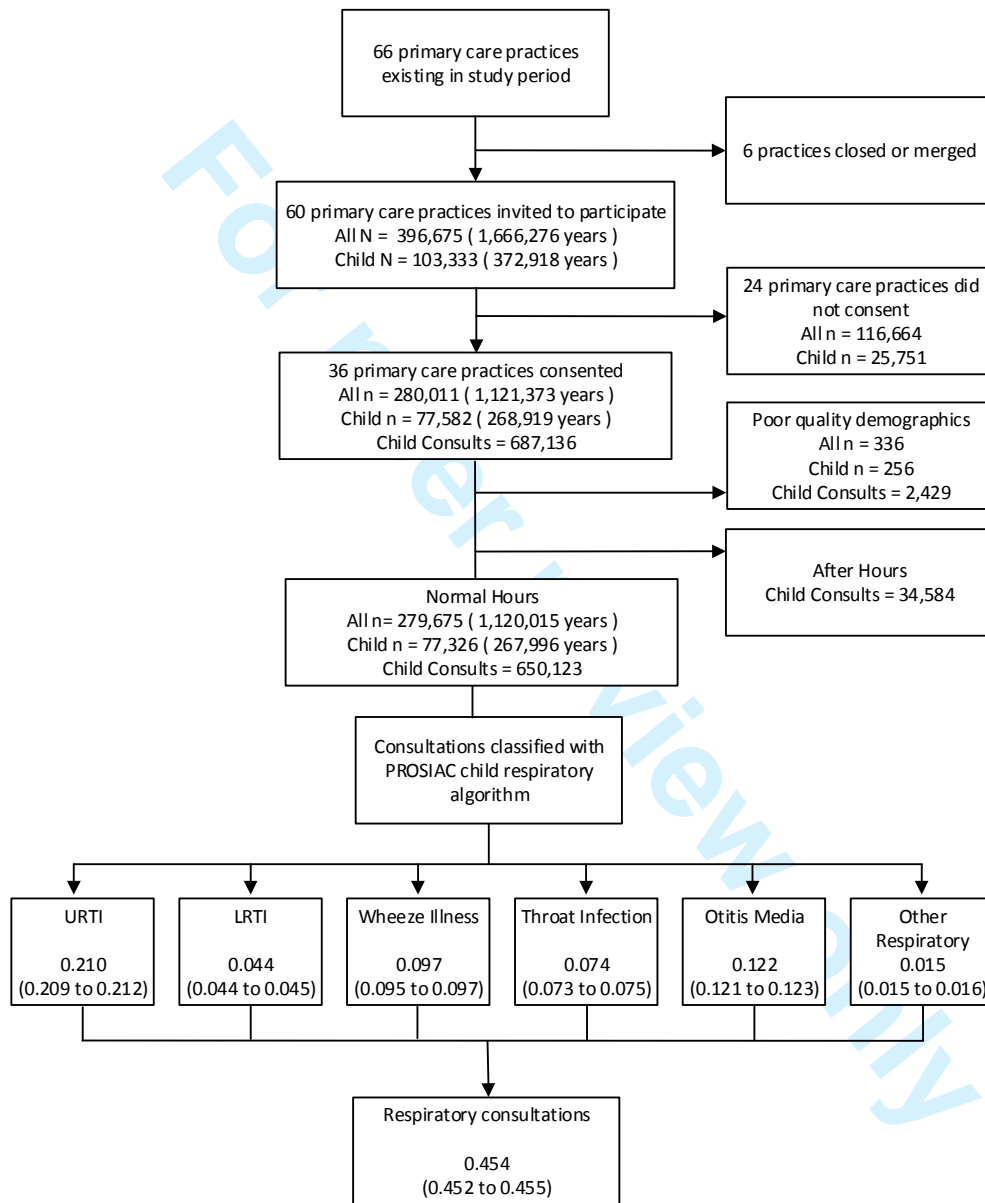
66 primary care practices existing in study period

6 practices closed or merged

60 primary care practices invited to participate
All N = 396,675 ( 1,666,276 years )
Child N = 103,333 ( 372,918 years )

24 primary care practices did not consent
All n = 116,664
Child n = 25,751

36 primary care practices consented
All n = 280,011 ( 1,121,373 years )
Child n = 77,582 ( 268,919 years )
Child Consults = 687,136

Poor quality demographics
All n = 336
Child n = 256
Child Consults = 2,429

After Hours
Child Consults = 34,584

Normal Hours
All n= 279,675 ( 1,120,015 years )
Child n = 77,326 ( 267,996 years )
Child Consults = 650,123

Consultations classified with PROSIAC child respiratory algorithm

URTI
0.210
(0.209 to 0.212)

LRTI
0.044
(0.044 to 0.045)

Wheeze Illness
0.097
(0.095 to 0.097)

Throat Infection
0.074
(0.073 to 0.075)

Otitis Media
0.122
(0.121 to 0.123)

Other Respiratory
0.015
(0.015 to 0.016)

Respiratory consultations
0.454
(0.452 to 0.455)

For peer review only